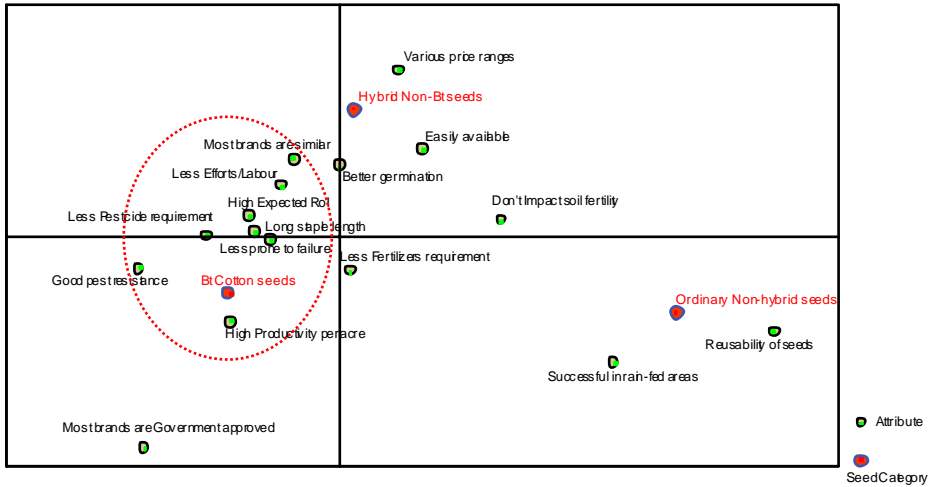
Various price ranges

Hybrid Non-Bt seeds

Easily available

Most brands are similar

Better germination

Less Efforts/Labour

High Expected RoI

Don't Impact soil fertility

Less Pesticide requirement

Long staple length

Less prone to failure

Less Fertilizers requirement

Good pest resistance

Bt Cotton seeds

Ordinary Non-hybrid seeds

High Productivity per acre

Reusability of seeds

Successful in rain-fed areas

Most brands are Government approved

Attribute

Seed Category